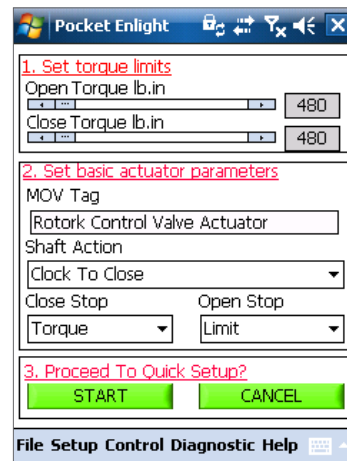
Pocket Enlight

1. Set torque limits

Open Torque lb.in

480

Close Torque lb.in

480

2. Set basic actuator parameters

MOV Tag

Rotork Control Valve Actuator

Shaft Action

Clock To Close

Close Stop

Open Stop

Torque

Limit

3. Proceed To Quick Setup?

START

CANCEL

File Setup Control Diagnostic Help